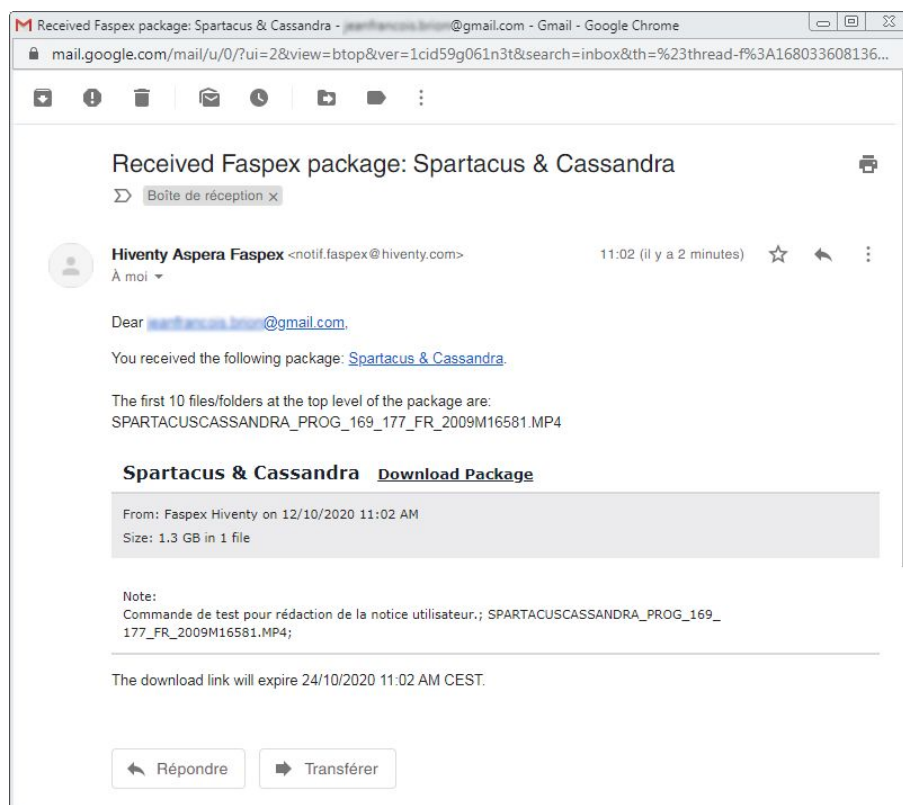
Received Faspex package: Spartacus & Cassandra - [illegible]@gmail.com - Gmail - Google Chrome

mail.google.com/mail/u/0/?ui=2&view=btop&ver=1cid59g061n3t&search=inbox&th=%23thread-f%3A168033608136...

Received Faspex package: Spartacus & Cassandra

Boîte de réception ×

Hiventy Aspera Faspex <notif.faspex@hiventy.com>

11:02 (il y a 2 minutes)

À moi

Dear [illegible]@gmail.com,

You received the following package: Spartacus & Cassandra.

The first 10 files/folders at the top level of the package are:
SPARTACUSCASSANDRA_PROG_169_177_FR_2009M16581.MP4

Spartacus & Cassandra Download Package

From: Faspex Hiventy on 12/10/2020 11:02 AM
Size: 1.3 GB in 1 file

Note:
Commande de test pour rédaction de la notice utilisateur.; SPARTACUSCASSANDRA_PROG_169_177_FR_2009M16581.MP4;

The download link will expire 24/10/2020 11:02 AM CEST.

Répondre

Transférer